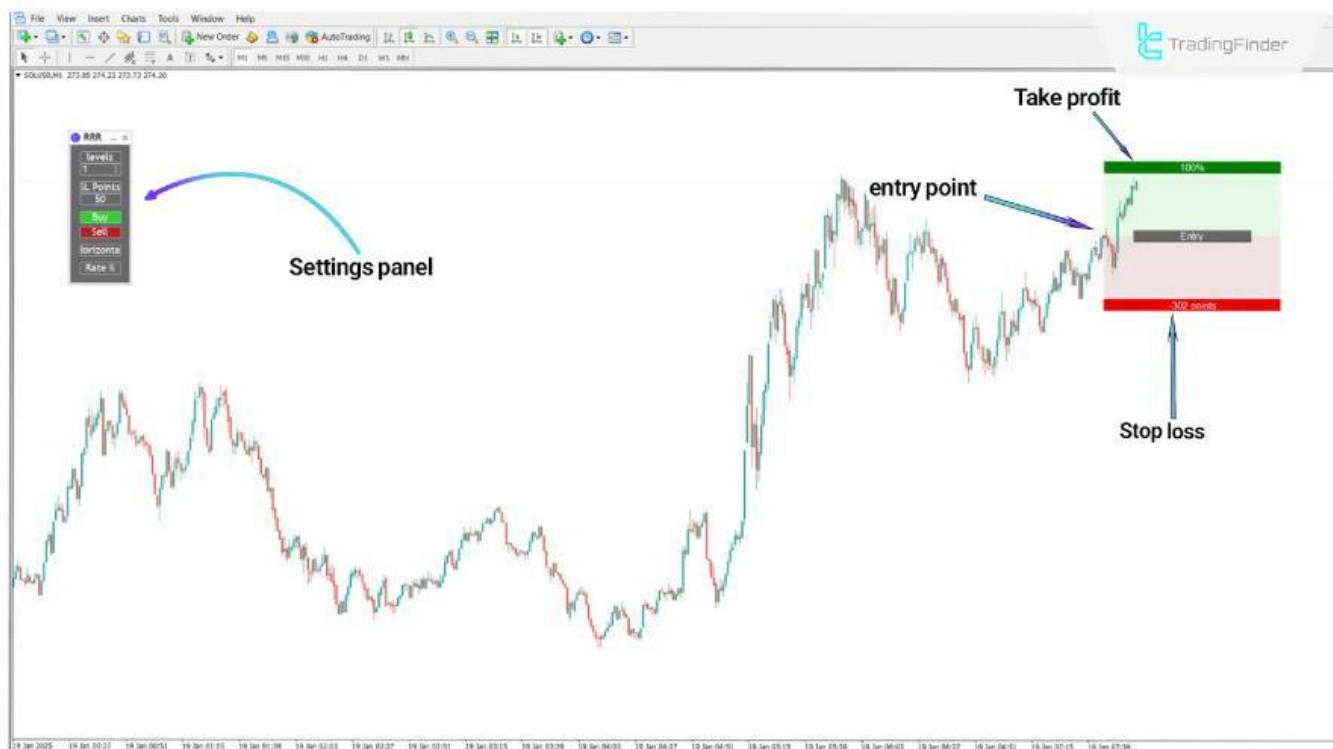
File View Insert Charts Tools Window Help

New Order AutoTrading

M1 M5 M15 M30 H1 H4 D1 W1 MN

TradingFinder

SOLUSD,H1 273.85 274.23 273.73 274.20

RRR

levels
1

SL Points
50

Buy

Sell

lorizonta

Rate %

Settings panel

Take profit

100%

entry point

Entry

-302 points

Stop loss

19 Jan 2025 19 Jan 00:27 19 Jan 00:51 19 Jan 01:15 19 Jan 01:39 19 Jan 02:03 19 Jan 02:27 19 Jan 02:51 19 Jan 03:15 19 Jan 03:39 19 Jan 04:03 19 Jan 04:27 19 Jan 04:51 19 Jan 05:15 19 Jan 05:39 19 Jan 06:03 19 Jan 06:27 19 Jan 06:51 19 Jan 07:15 19 Jan 07:39